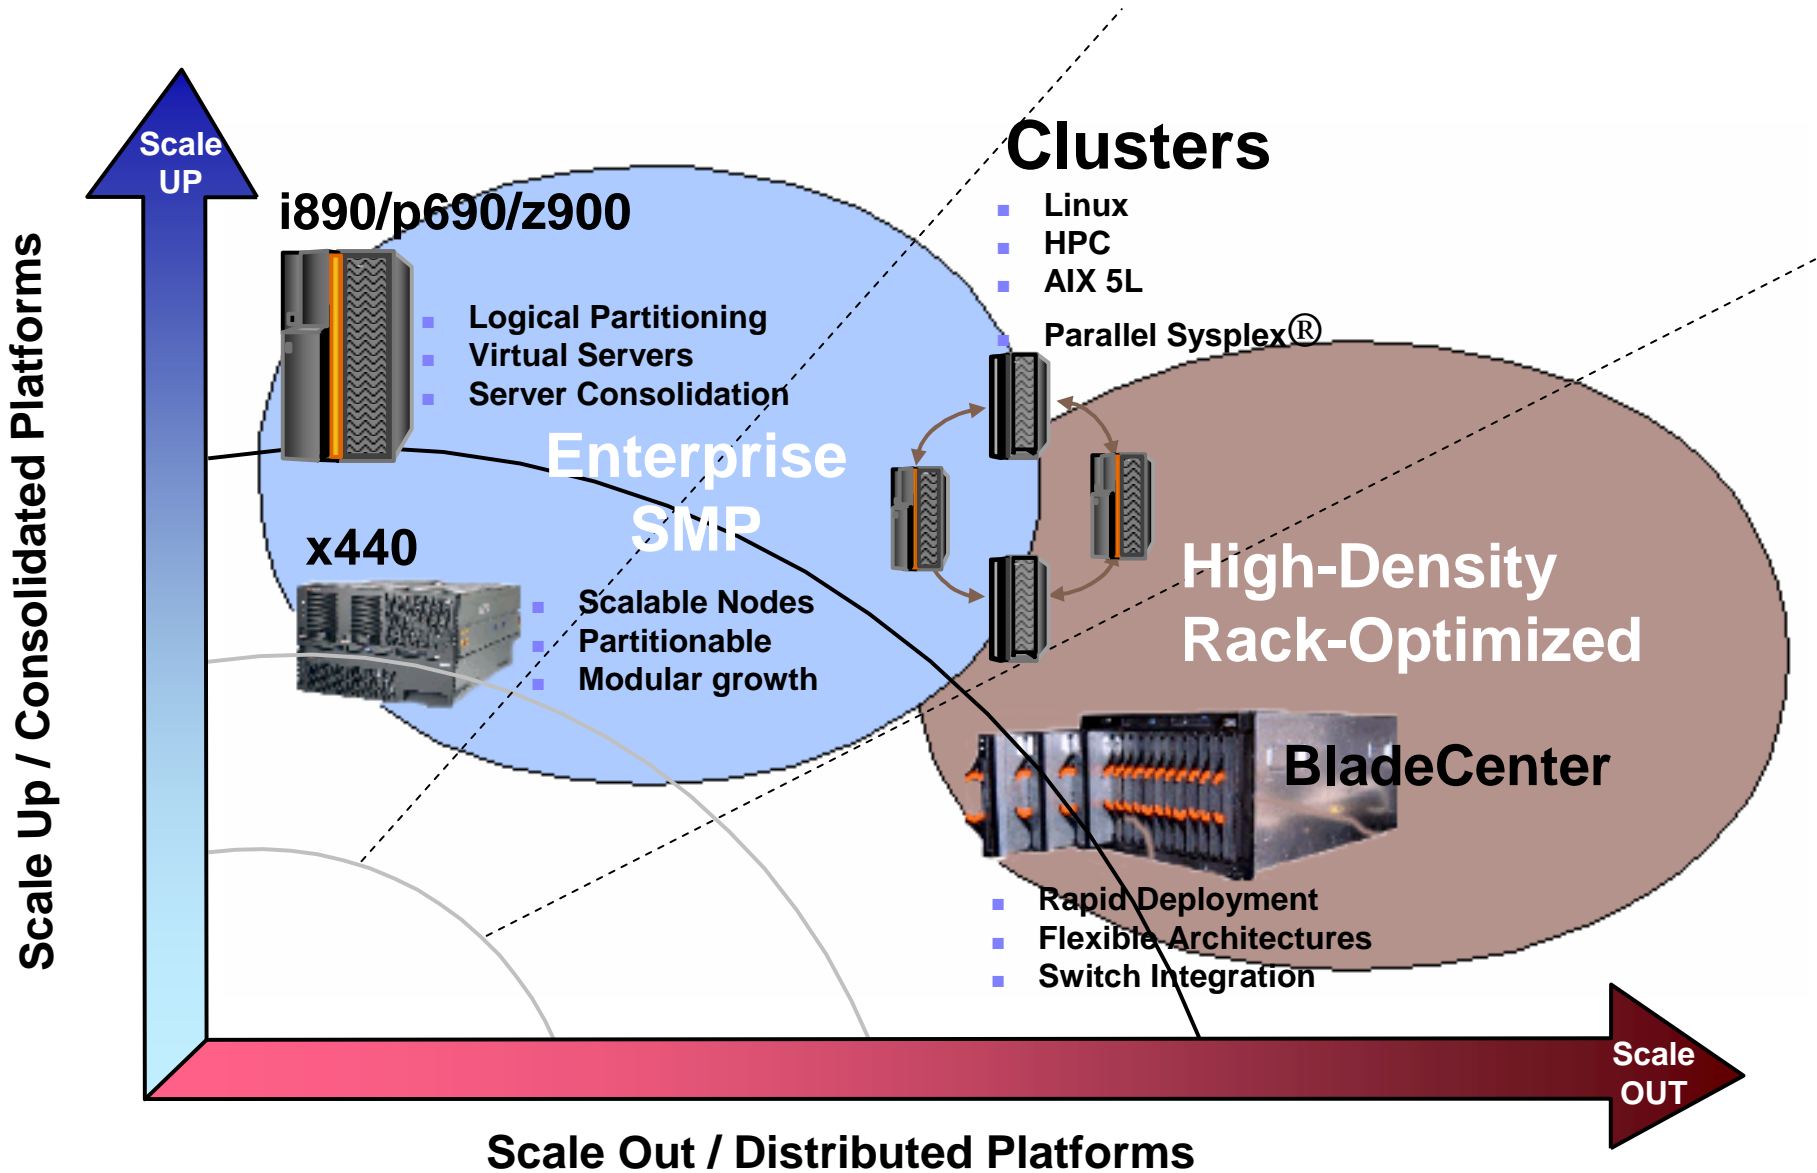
Scale UP

Scale Up / Consolidated Platforms

i890/p690/z900

Logical Partitioning
Virtual Servers
Server Consolidation

Enterprise SMP

x440

Scalable Nodes
Partitionable
Modular growth

Clusters

Linux
HPC
AIX 5L
Parallel Sysplex®

High-Density Rack-Optimized

BladeCenter

Rapid Deployment
Flexible Architectures
Switch Integration

Scale OUT

Scale Out / Distributed Platforms